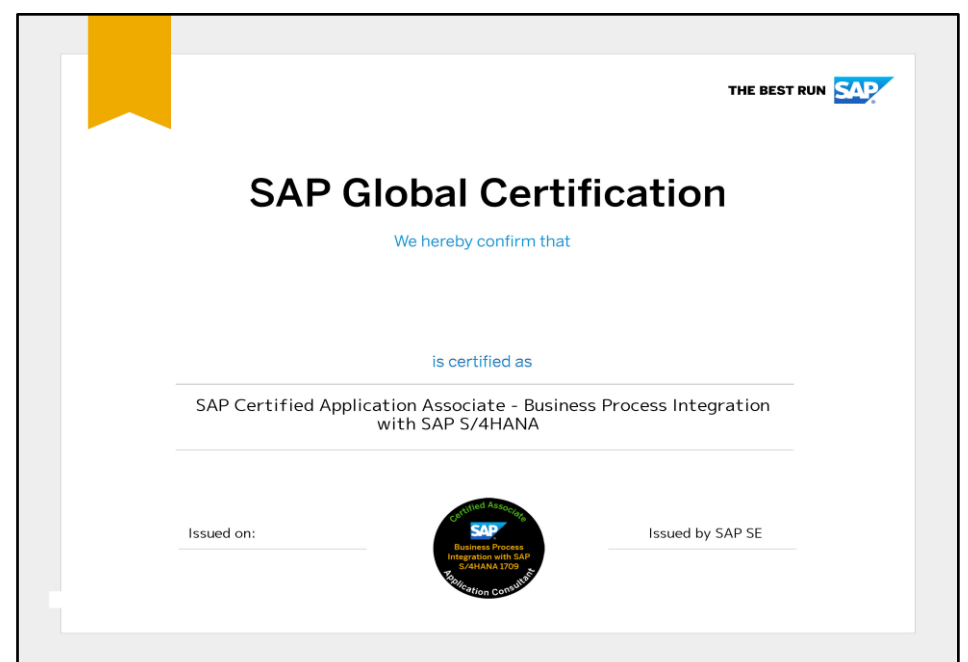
THE BEST RUN SAP

SAP Global Certification

We hereby confirm that

is certified as

SAP Certified Application Associate - Business Process Integration with SAP S/4HANA

Issued on:

Certified Associate
SAP
Business Process Integration with SAP S/4HANA 1709
Application Consultant

Issued by SAP SE